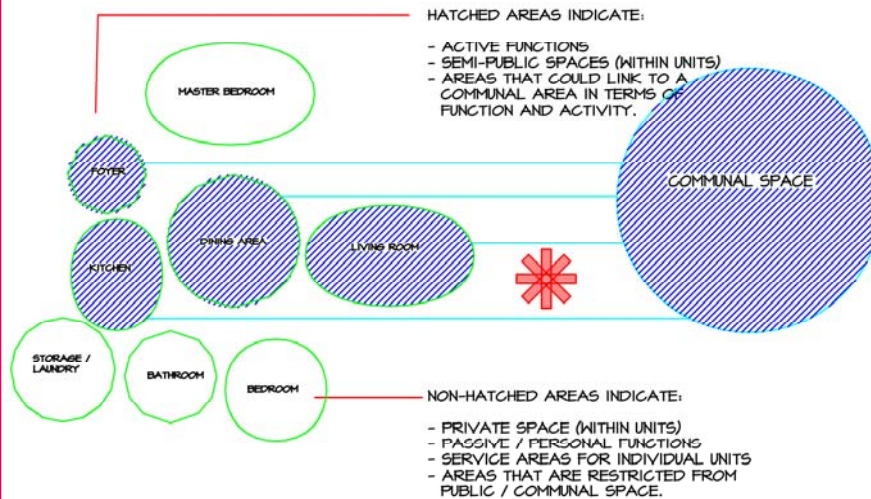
HATCHED AREAS INDICATE:

- ACTIVE FUNCTIONS
- SEMI-PUBLIC SPACES (WITHIN UNITS)
- AREAS THAT COULD LINK TO A COMMUNAL AREA IN TERMS OF FUNCTION AND ACTIVITY.

MASTER BEDROOM

FOYER

DINING AREA

LIVING ROOM

KITCHEN

COMMUNAL SPACE

STORAGE / LAUNDRY

BATHROOM

BEDROOM

NON-HATCHED AREAS INDICATE:

- PRIVATE SPACE (WITHIN UNITS)
- PASSIVE / PERSONAL FUNCTIONS
- SERVICE AREAS FOR INDIVIDUAL UNITS
- AREAS THAT ARE RESTRICTED FROM PUBLIC / COMMUNAL SPACE.